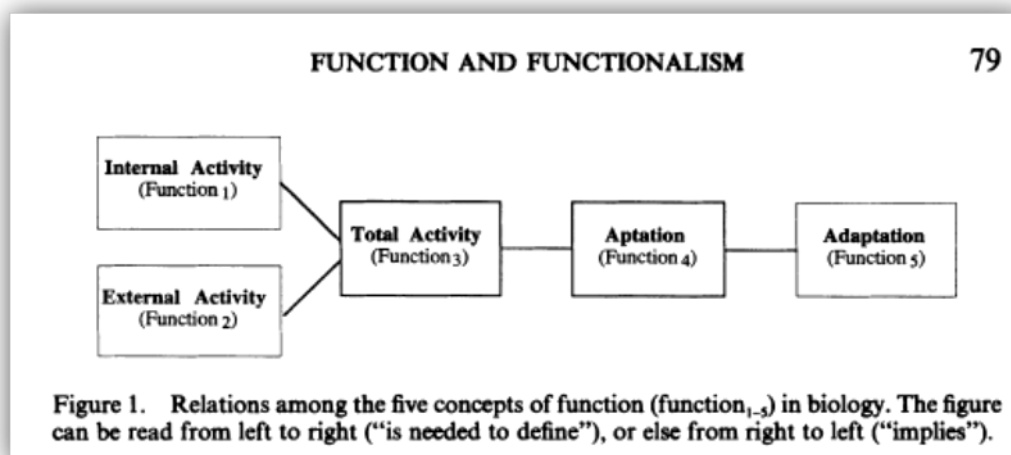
FUNCTION AND FUNCTIONALISM 79

Internal Activity (Function $_1$)

External Activity (Function $_2$)

Total Activity (Function $_3$)

Aptation (Function $_4$)

Adaptation (Function $_5$)

Figure 1. Relations among the five concepts of function (function$_{1-5}$) in biology. The figure can be read from left to right ("is needed to define"), or else from right to left ("implies").